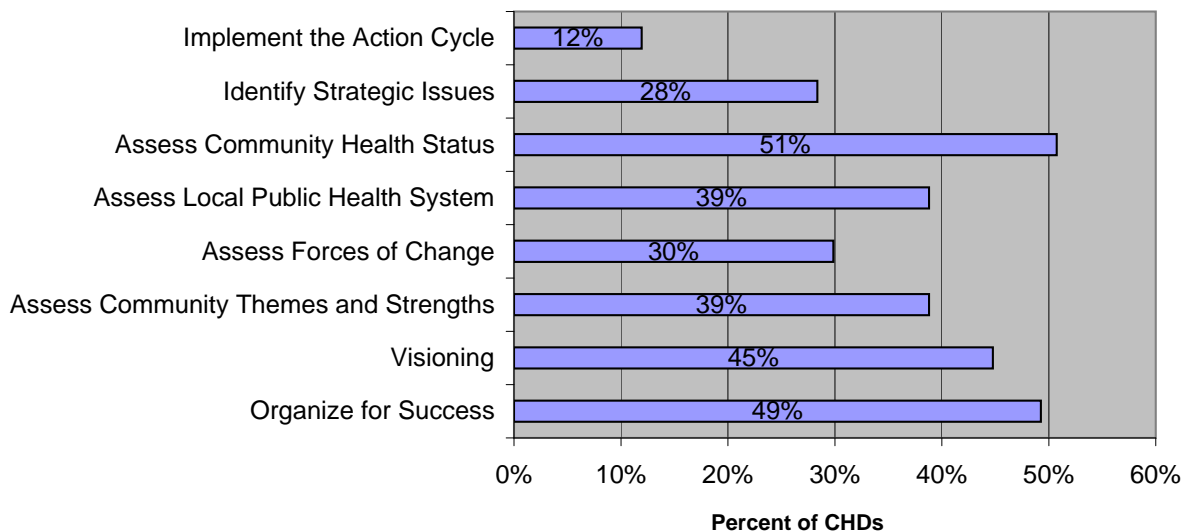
Implement the Action Cycle 12%
Identify Strategic Issues 28%
Assess Community Health Status 51%
Assess Local Public Health System 39%
Assess Forces of Change 30%
Assess Community Themes and Strengths 39%
Visioning 45%
Organize for Success 49%

0% 10% 20% 30% 40% 50% 60%

Percent of CHDs